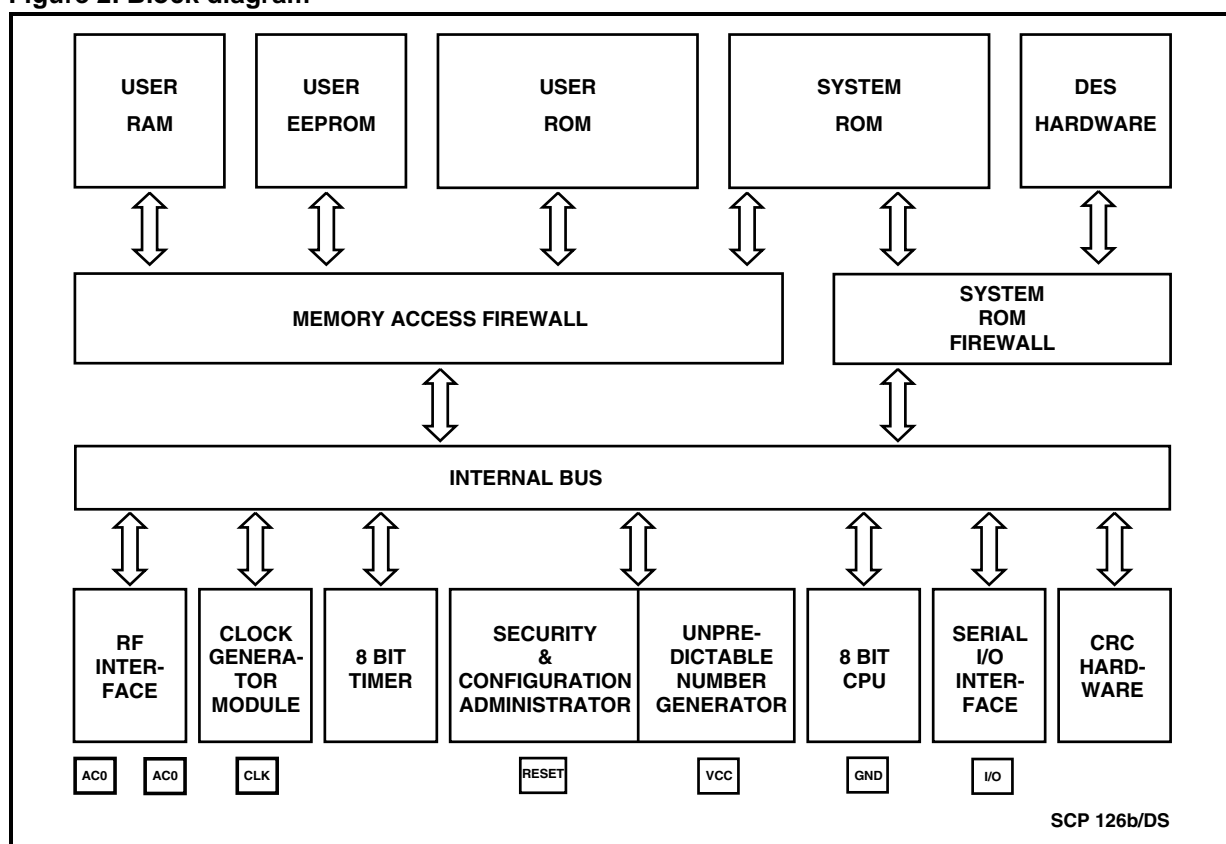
Figure 2. Block diagram

USER RAM

USER EEPROM

USER ROM

SYSTEM ROM

DES HARDWARE

MEMORY ACCESS FIREWALL

SYSTEM ROM FIREWALL

INTERNAL BUS

RF INTERFACE

CLOCK GENERATOR MODULE

8 BIT TIMER

SECURITY & CONFIGURATION ADMINISTRATOR

UNPREDICTABLE NUMBER GENERATOR

8 BIT CPU

SERIAL I/O INTERFACE

CRC HARDWARE

AC0 AC0 CLK RESET VCC GND I/O

SCP 126b/DS